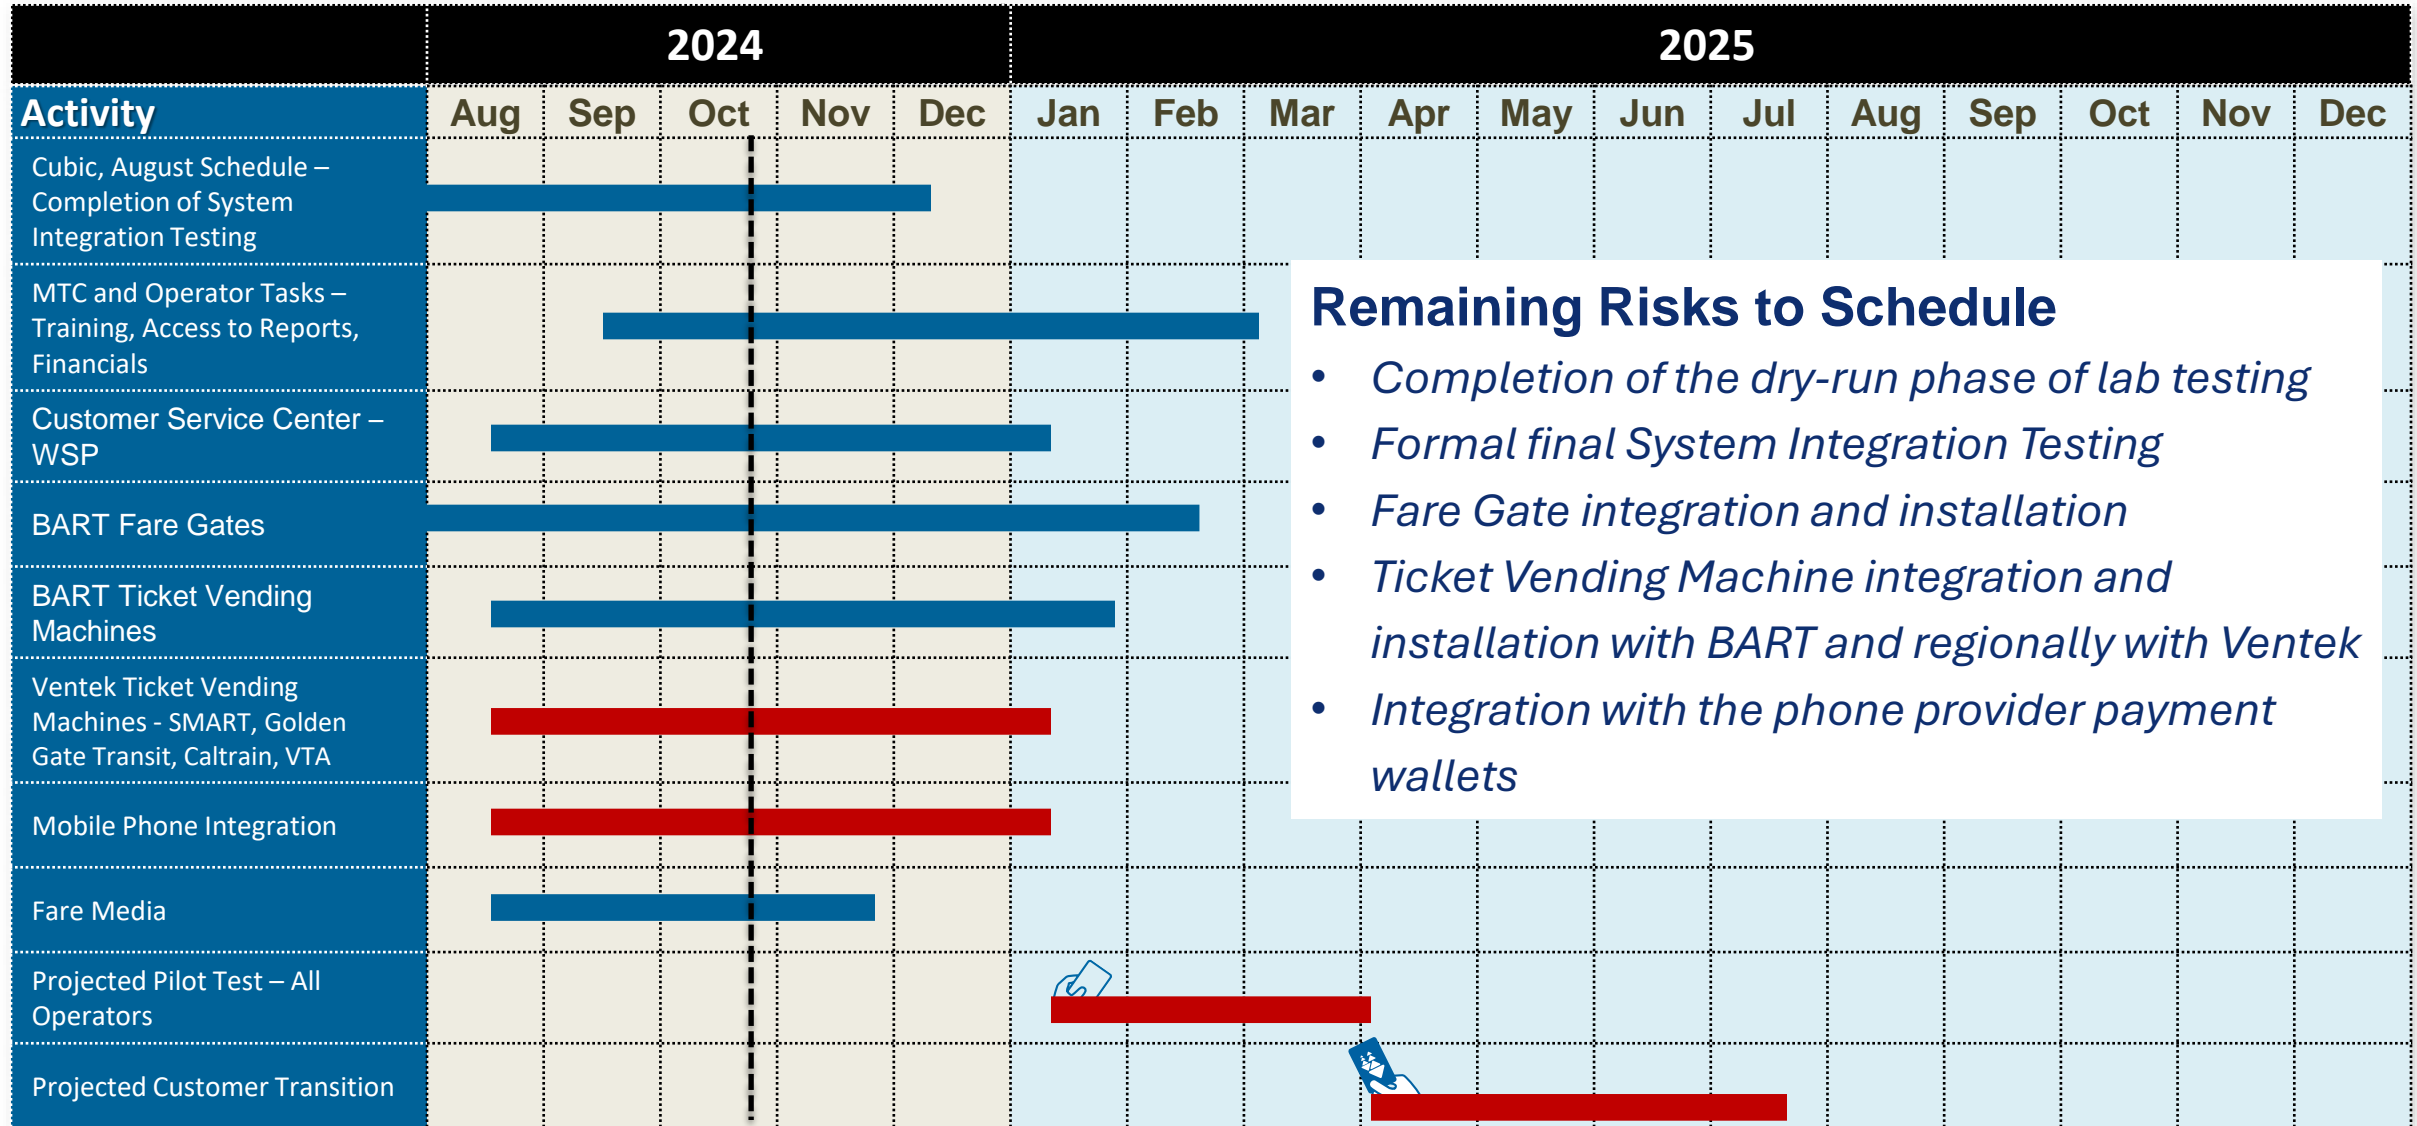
| | 2024 | | | | | 2025 | | | | | | | | | | | |
|---|---|---|---|---|---|---|---|---|---|---|---|---|---|---|---|---|---|
| Activity | Aug | Sep | Oct | Nov | Dec | Jan | Feb | Mar | Apr | May | Jun | Jul | Aug | Sep | Oct | Nov | Dec |
| Cubic, August Schedule – Completion of System Integration Testing | | | | | | | | | | | | | | | | | |
| MTC and Operator Tasks – Training, Access to Reports, Financials | | | | | | | | | | | | | | | | | |
| Customer Service Center – WSP | | | | | | | | | | | | | | | | | |
| BART Fare Gates | | | | | | | | | | | | | | | | | |
| BART Ticket Vending Machines | | | | | | | | | | | | | | | | | |
| Ventek Ticket Vending Machines - SMART, Golden Gate Transit, Caltrain, VTA | | | | | | | | | | | | | | | | | |
| Mobile Phone Integration | | | | | | | | | | | | | | | | | |
| Fare Media | | | | | | | | | | | | | | | | | |
| Projected Pilot Test – All Operators | | | | | | | | | | | | | | | | | |
| Projected Customer Transition | | | | | | | | | | | | | | | | | |

Remaining Risks to Schedule
• Completion of the dry-run phase of lab testing
• Formal final System Integration Testing
• Fare Gate integration and installation
• Ticket Vending Machine integration and installation with BART and regionally with Ventek
• Integration with the phone provider payment wallets